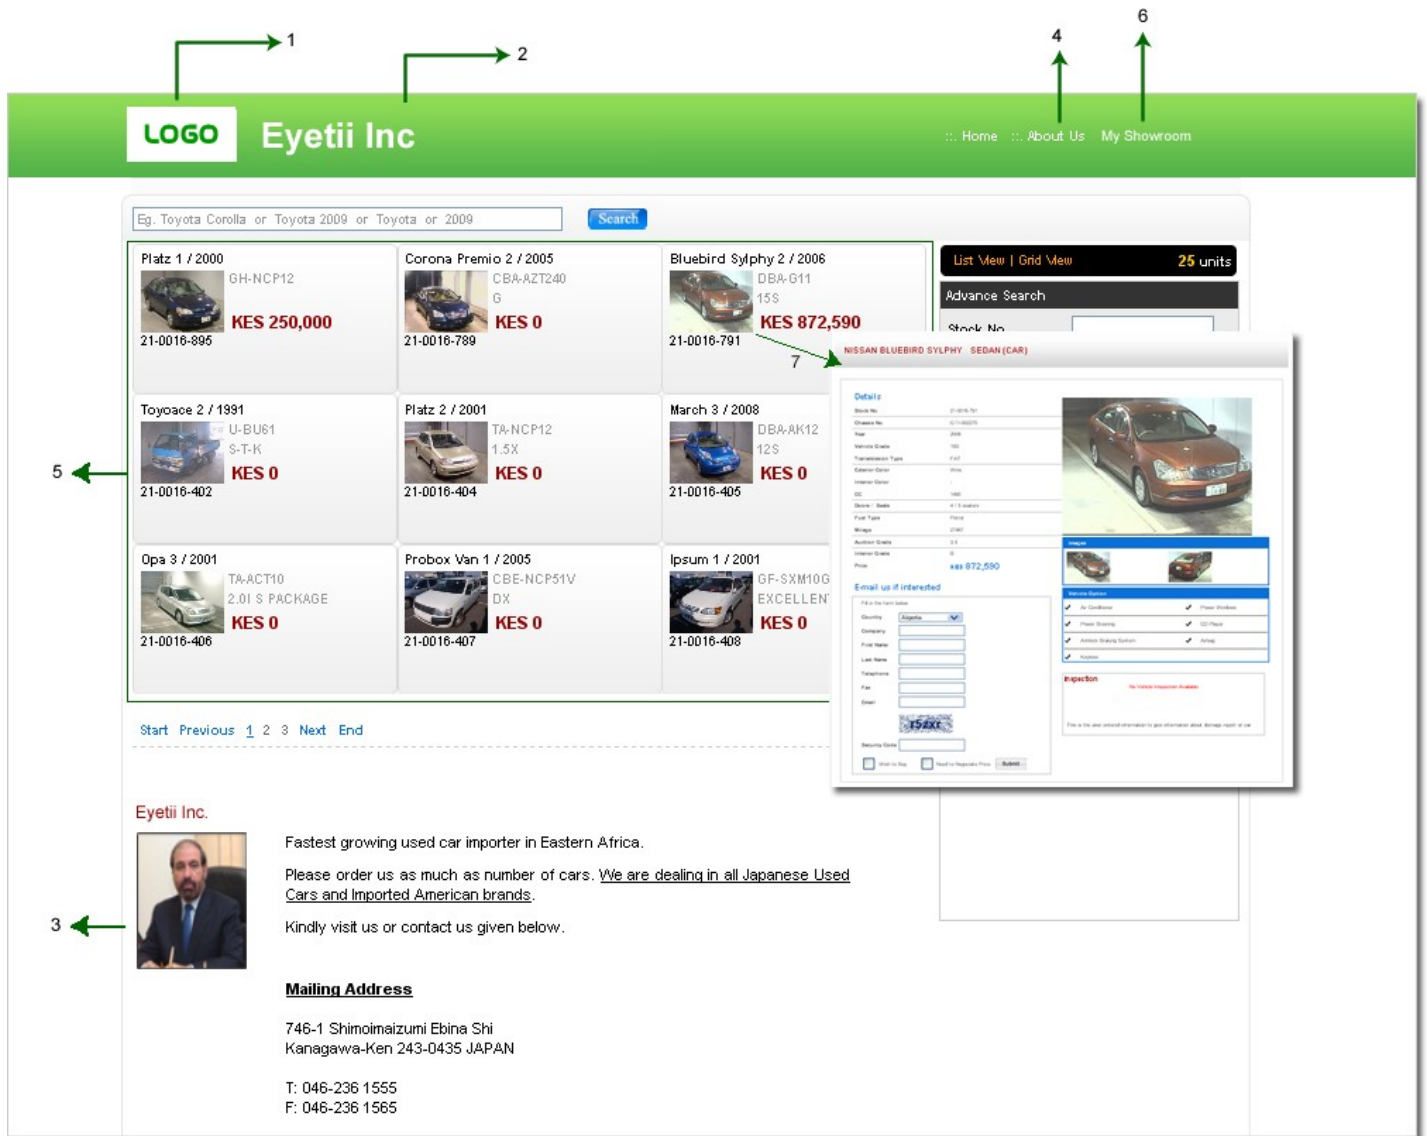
6
1
2
4

LOGO Eyetii Inc

:: Home :: About Us My Showroom

Eg. Toyota Corolla or Toyota 2009 or Toyota or 2009 Search

Platz 1 / 2000
GH-NCP12
KES 250,000
21-0016-895

Corona Premio 2 / 2005
CBA-AZT240
G
KES 0
21-0016-789

Bluebird Sylphy 2 / 2006
DBA-G11
15S
KES 872,590
21-0016-791

Toyoace 2 / 1991
U-BU61
S-T-K
KES 0
21-0016-402

Platz 2 / 2001
TA-NCP12
1.5X
KES 0
21-0016-404

March 3 / 2008
DBA-AK12
12S
KES 0
21-0016-405

Opa 3 / 2001
TA-ACT10
2.0I S PACKAGE
KES 0
21-0016-406

Probox Van 1 / 2005
CBE-NCP51V
DX
KES 0
21-0016-407

Ipsum 1 / 2001
GF-SXM10G
EXCELLENT
KES 0
21-0016-408

5
7

List View | Grid View 25 units
Advance Search
Stock No

NISSAN BLUEBIRD SYLPHY SEDAN (CAR)
Details
KES 872,590
Email us if interested
Inspection

Start Previous 1 2 3 Next End

Eyetii Inc.

3

Fastest growing used car importer in Eastern Africa.

Please order us as much as number of cars. We are dealing in all Japanese Used Cars and Imported American brands.

Kindly visit us or contact us given below.

Mailing Address

746-1 Shimoimaizumi Ebina Shi
Kanagawa-Ken 243-0435 JAPAN

T: 046-236 1555
F: 046-236 1565